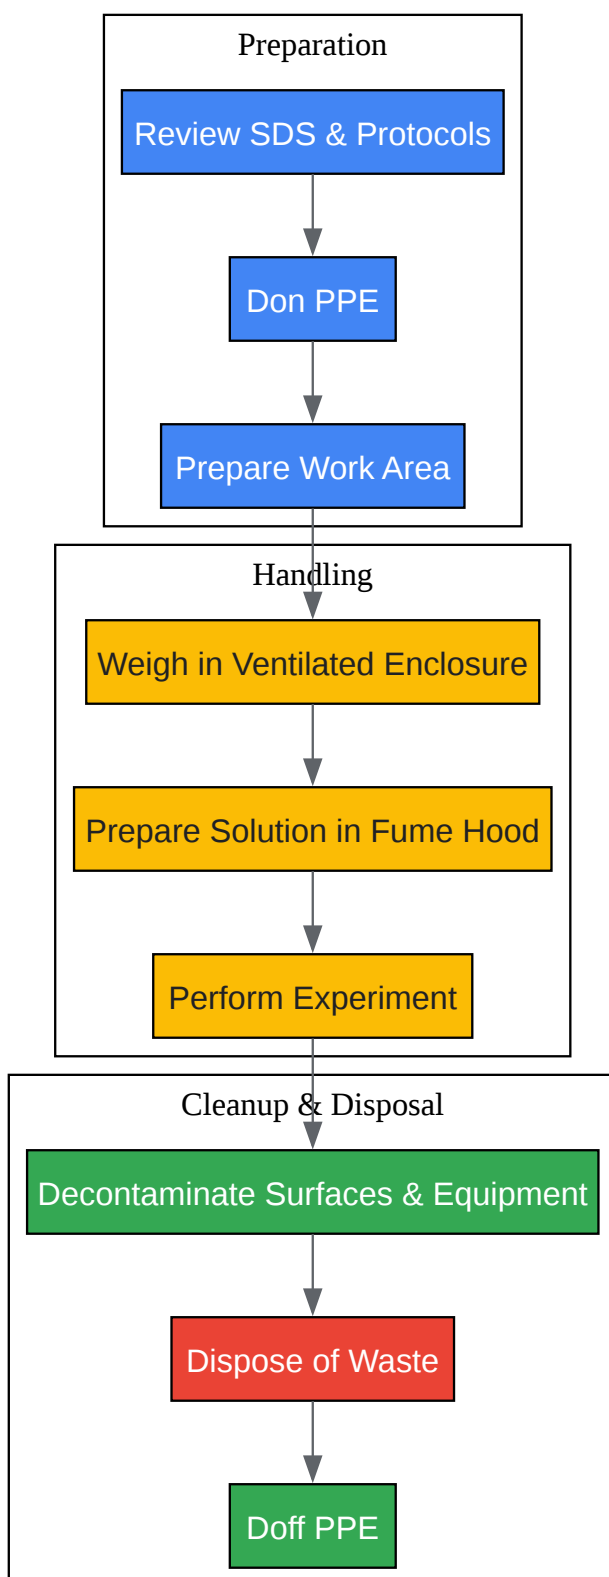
Preparation

Review SDS & Protocols

Don PPE

Prepare Work Area

Handling

Weigh in Ventilated Enclosure

Prepare Solution in Fume Hood

Perform Experiment

Cleanup & Disposal

Decontaminate Surfaces & Equipment

Dispose of Waste

Doff PPE